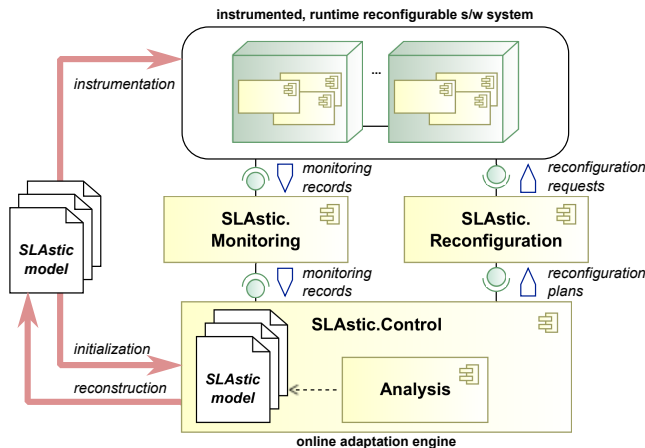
instrumented, runtime reconfigurable s/w system

instrumentation

...

monitoring records

reconfiguration requests

SLAstic model

SLAstic. Monitoring

SLAstic. Reconfiguration

monitoring records

reconfiguration plans

SLAstic.Control

initialization

reconstruction

SLAstic model

Analysis

online adaptation engine